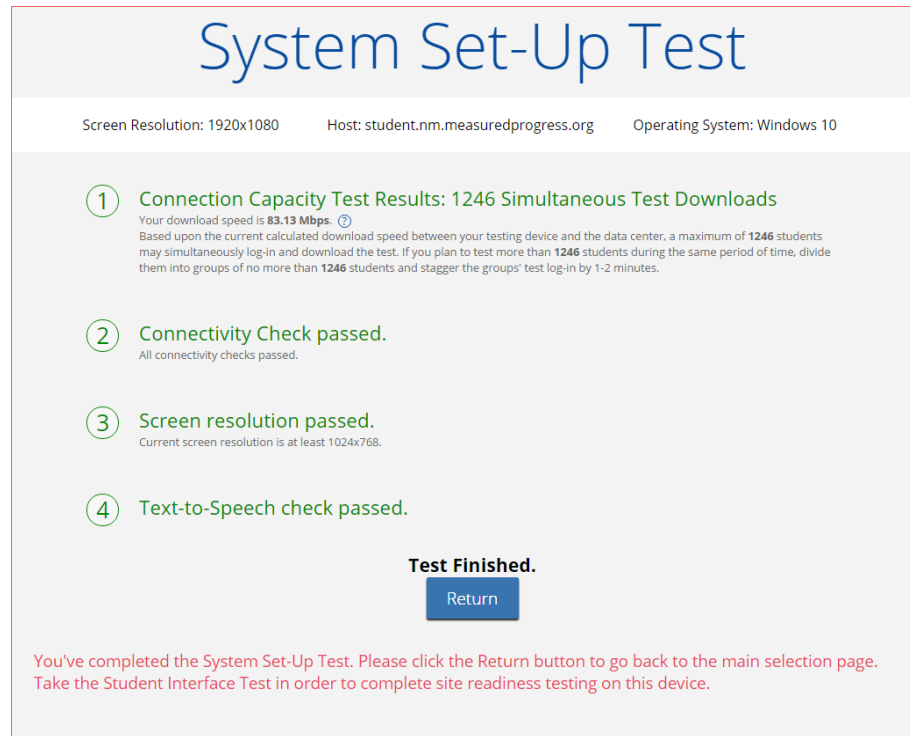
System Set-Up Test

Screen Resolution: 1920x1080    Host: student.nm.measuredprogress.org    Operating System: Windows 10

1 Connection Capacity Test Results: 1246 Simultaneous Test Downloads
Your download speed is 83.13 Mbps. ?
Based upon the current calculated download speed between your testing device and the data center, a maximum of 1246 students may simultaneously log-in and download the test. If you plan to test more than 1246 students during the same period of time, divide them into groups of no more than 1246 students and stagger the groups' test log-in by 1-2 minutes.

2 Connectivity Check passed.
All connectivity checks passed.

3 Screen resolution passed.
Current screen resolution is at least 1024x768.

4 Text-to-Speech check passed.

Test Finished.
Return

You've completed the System Set-Up Test. Please click the Return button to go back to the main selection page. Take the Student Interface Test in order to complete site readiness testing on this device.